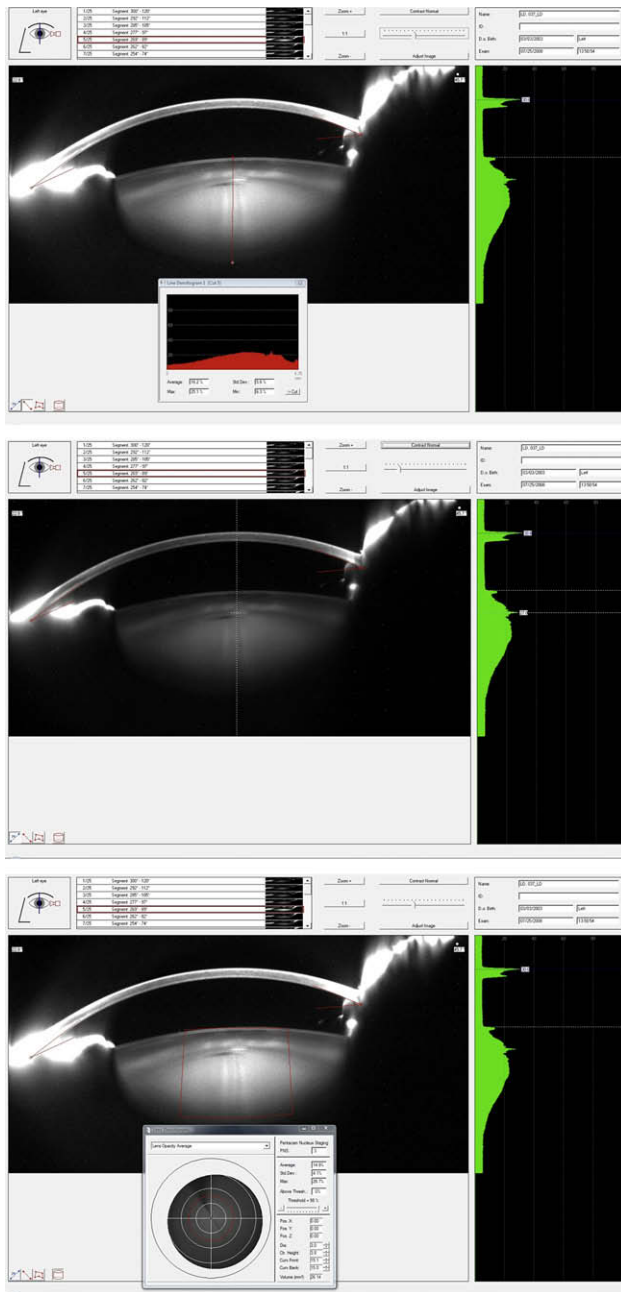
Left eye

1/25 Segment: 300° - 120°
2/25 Segment: 292° - 112°
3/25 Segment: 285° - 105°
4/25 Segment: 277° - 97°
5/25 Segment: 269° - 89°
6/25 Segment: 262° - 82°
7/25 Segment: 254° - 74°

Zoom +
1:1
Zoom -

Contrast Normal

Adjust Image

Name: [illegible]
ID:
D.o. Birth: 03/03/2003 Left
Exam: 07/25/2008 13:50:54

Line Densitogram 1 (Cut 5)

Average: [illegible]
Max: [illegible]
Std.Dev.: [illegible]
Min: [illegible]

Left eye

1/25 Segment: 300° - 120°
2/25 Segment: 292° - 112°
3/25 Segment: 285° - 105°
4/25 Segment: 277° - 97°
5/25 Segment: 269° - 89°
6/25 Segment: 262° - 82°
7/25 Segment: 254° - 74°

Zoom +
1:1
Zoom -

Contrast Normal

Adjust Image

Name: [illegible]
ID:
D.o. Birth: 03/03/2003 Left
Exam: 07/25/2008 13:50:54

Left eye

1/25 Segment: 300° - 120°
2/25 Segment: 292° - 112°
3/25 Segment: 285° - 105°
4/25 Segment: 277° - 97°
5/25 Segment: 269° - 89°
6/25 Segment: 262° - 82°
7/25 Segment: 254° - 74°

Zoom +
1:1
Zoom -

Contrast Normal

Adjust Image

Name: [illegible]
ID:
D.o. Birth: 03/03/2003 Left
Exam: 07/25/2008 13:50:54

Lens Opacity Average

Pentacam Nucleus Staging
PNS: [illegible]
Average: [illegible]
Std.Dev.: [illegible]
Max: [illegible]
Above Thresh.: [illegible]
Threshold = 50 %
Pos. X: 0.00
Pos. Y: 0.00
Pos. Z: 0.00
Dia: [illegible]
Cb. Height: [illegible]
Curv Front: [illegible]
Curv Back: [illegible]
Volume (mm³): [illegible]